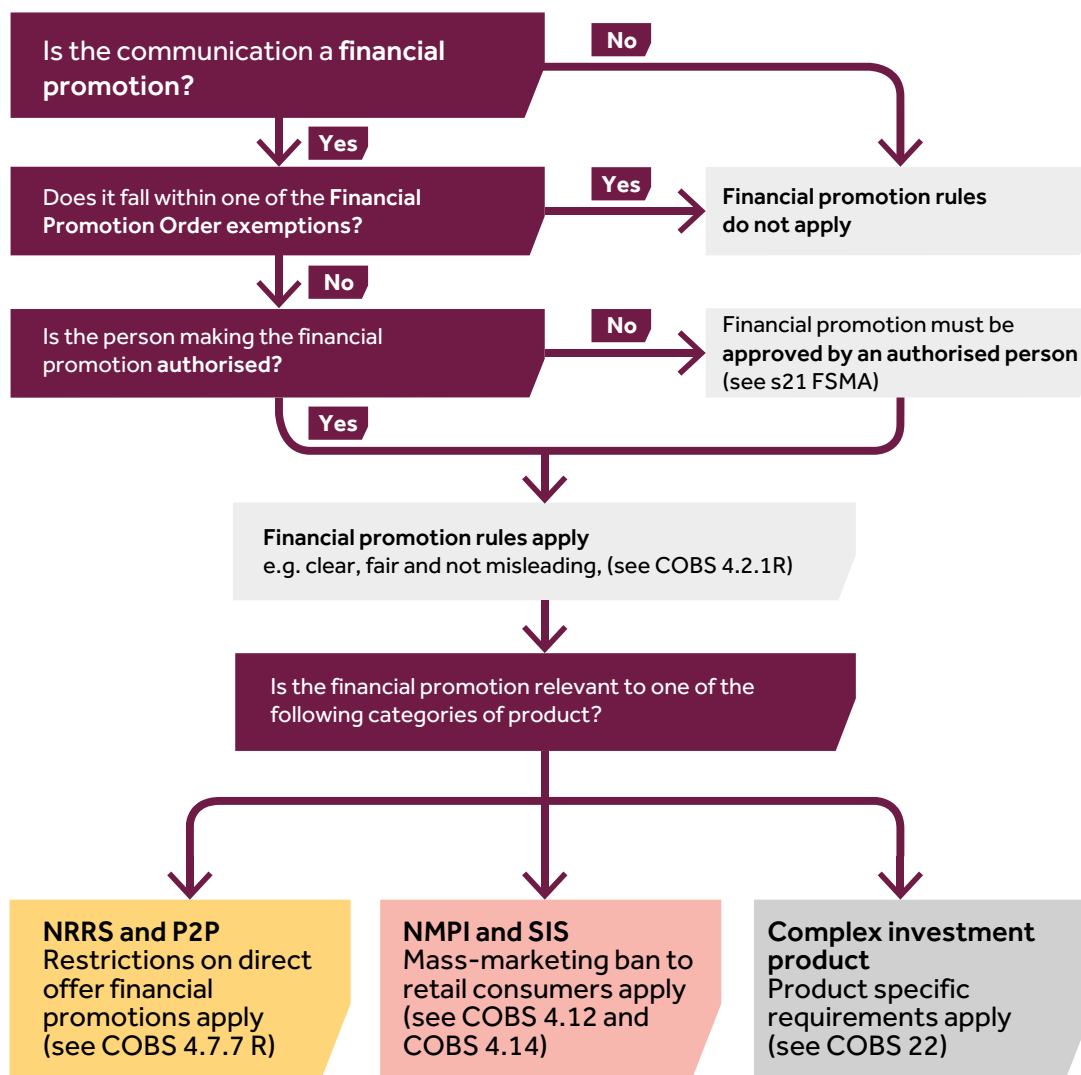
Is the communication a **financial promotion?**

No

Yes

Does it fall within one of the **Financial Promotion Order exemptions?**

Yes

**Financial promotion rules do not apply**

No

Is the person making the financial promotion **authorised?**

No

Financial promotion must be **approved by an authorised person** (see s21 FSMA)

Yes

**Financial promotion rules apply**
e.g. clear, fair and not misleading, (see COBS 4.2.1R)

Is the financial promotion relevant to one of the following categories of product?

**NRRS and P2P**
Restrictions on direct offer financial promotions apply (see COBS 4.7.7 R)

**NMPI and SIS**
Mass-marketing ban to retail consumers apply (see COBS 4.12 and COBS 4.14)

**Complex investment product**
Product specific requirements apply (see COBS 22)